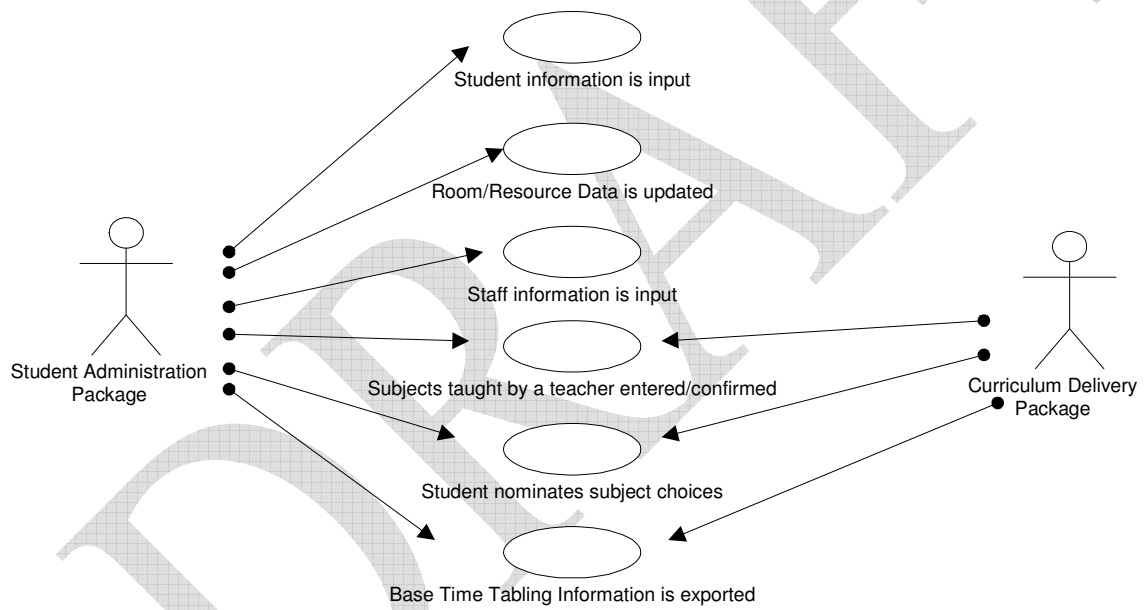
Student information is input

Room/Resource Data is updated

Staff information is input

Subjects taught by a teacher entered/confirmed

Student nominates subject choices

Base Time Tabling Information is exported

Student Administration Package

Curriculum Delivery Package

DRAFT